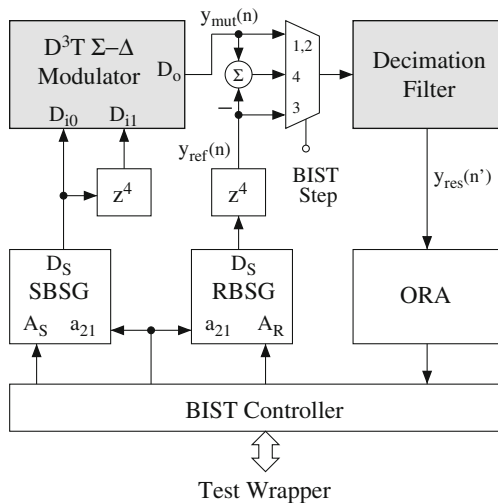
$D^3T\ \Sigma-\Delta$ Modulator

$D_o$

$D_{i0}$ $D_{i1}$

$y_{mut}(n)$

$\Sigma$

$-$

1,2

4

3

$y_{ref}(n)$

BIST Step

Decimation Filter

$y_{res}(n')$

$z^4$

$z^4$

$D_S$ SBSG

$A_S$ $a_{21}$

$D_S$ RBSG

$a_{21}$ $A_R$

ORA

BIST Controller

Test Wrapper